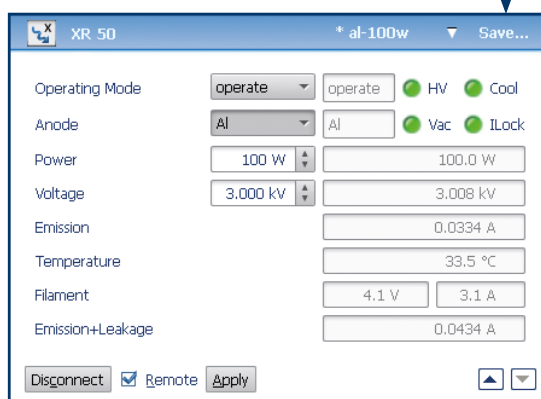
XR 50 * al-100w ▼ Save...

| | | | |
|---|---|---|---|
| Operating Mode | operate | operate | HV Cool |
| Anode | Al | Al | Vac ILock |
| Power | 100 W | 100.0 W | |
| Voltage | 3.000 kV | 3.008 kV | |
| Emission | | 0.0334 A | |
| Temperature | | 33.5 °C | |
| Filament | | 4.1 V | 3.1 A |
| Emission+Leakage | | 0.0434 A | |

Disconnect Remote Apply